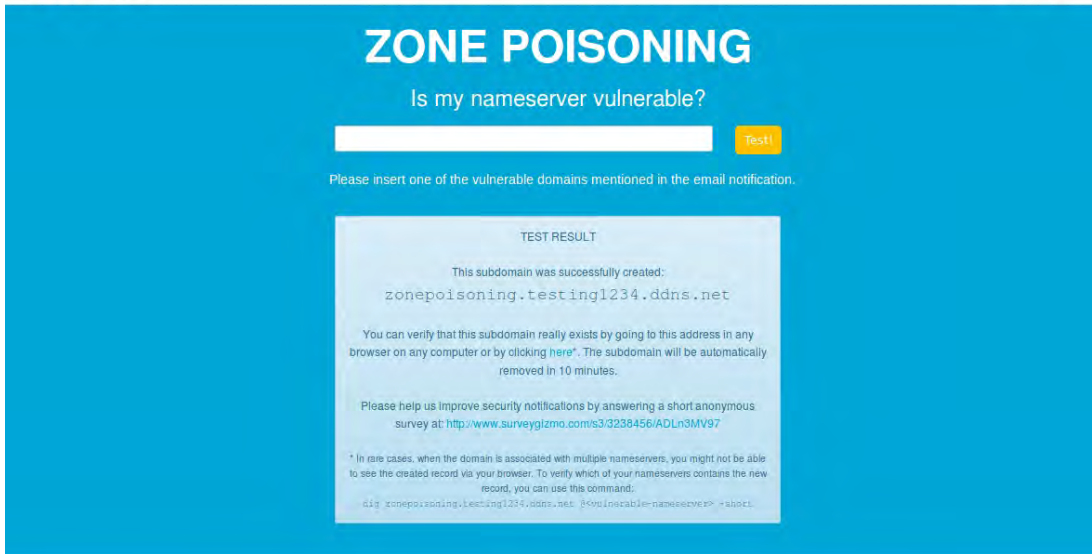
ZONE POISONING

Is my nameserver vulnerable?

Test!

Please insert one of the vulnerable domains mentioned in the email notification.

TEST RESULT

This subdomain was successfully created:

zonepoisoning.testing1234.ddns.net

You can verify that this subdomain really exists by going to this address in any browser on any computer or by clicking here*. The subdomain will be automatically removed in 10 minutes.

Please help us improve security notifications by answering a short anonymous survey at: http://www.surveygizmo.com/s3/3238456/ADLn3MV97

* In rare cases, when the domain is associated with multiple nameservers, you might not be able to see the created record via your browser. To verify which of your nameservers contains the new record, you can use this command:

dig zonepoisoning.testing1234.ddns.net @<vulnerable-nameserver> +short